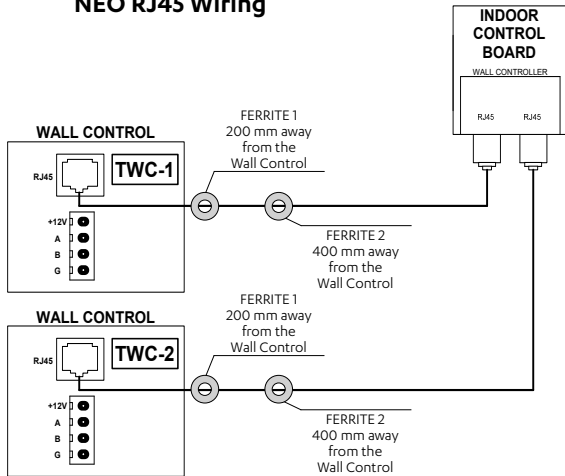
NEO RJ45 Wiring

INDOOR CONTROL BOARD

WALL CONTROLLER

RJ45

RJ45

WALL CONTROL

RJ45

TWC-1

+12V

A

B

G

FERRITE 1
200 mm away from the Wall Control

FERRITE 2
400 mm away from the Wall Control

WALL CONTROL

RJ45

TWC-2

+12V

A

B

G

FERRITE 1
200 mm away from the Wall Control

FERRITE 2
400 mm away from the Wall Control